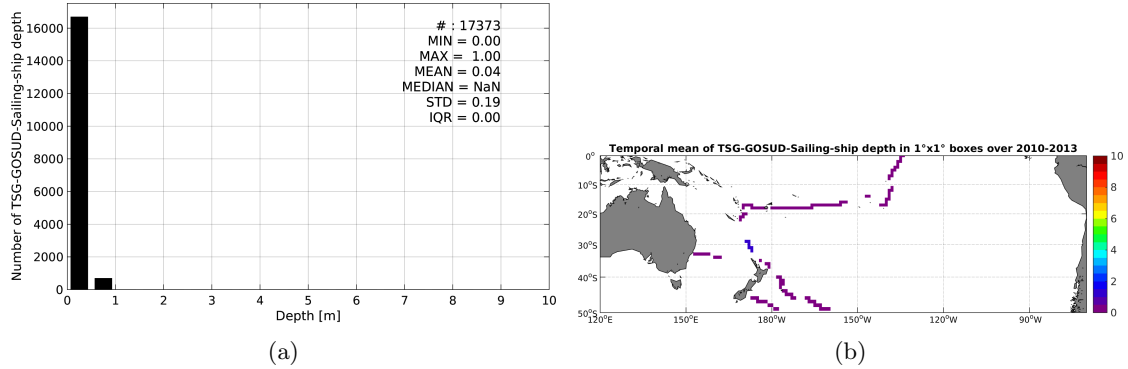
Number of TSG-GOSUD-Sailing-ship depth

16000
14000
12000
10000
8000
6000
4000
2000
0

# : 17373
MIN = 0.00
MAX = 1.00
MEAN = 0.04
MEDIAN = NaN
STD = 0.19
IQR = 0.00

0 1 2 3 4 5 6 7 8 9 10
Depth [m]

(a)

Temporal mean of TSG-GOSUD-Sailing-ship depth in 1°x1° boxes over 2010-2013

0°
10°S
20°S
30°S
40°S
50°S

120°E 150°E 180°W 150°W 120°W 90°W

10
8
6
4
2
0

(b)